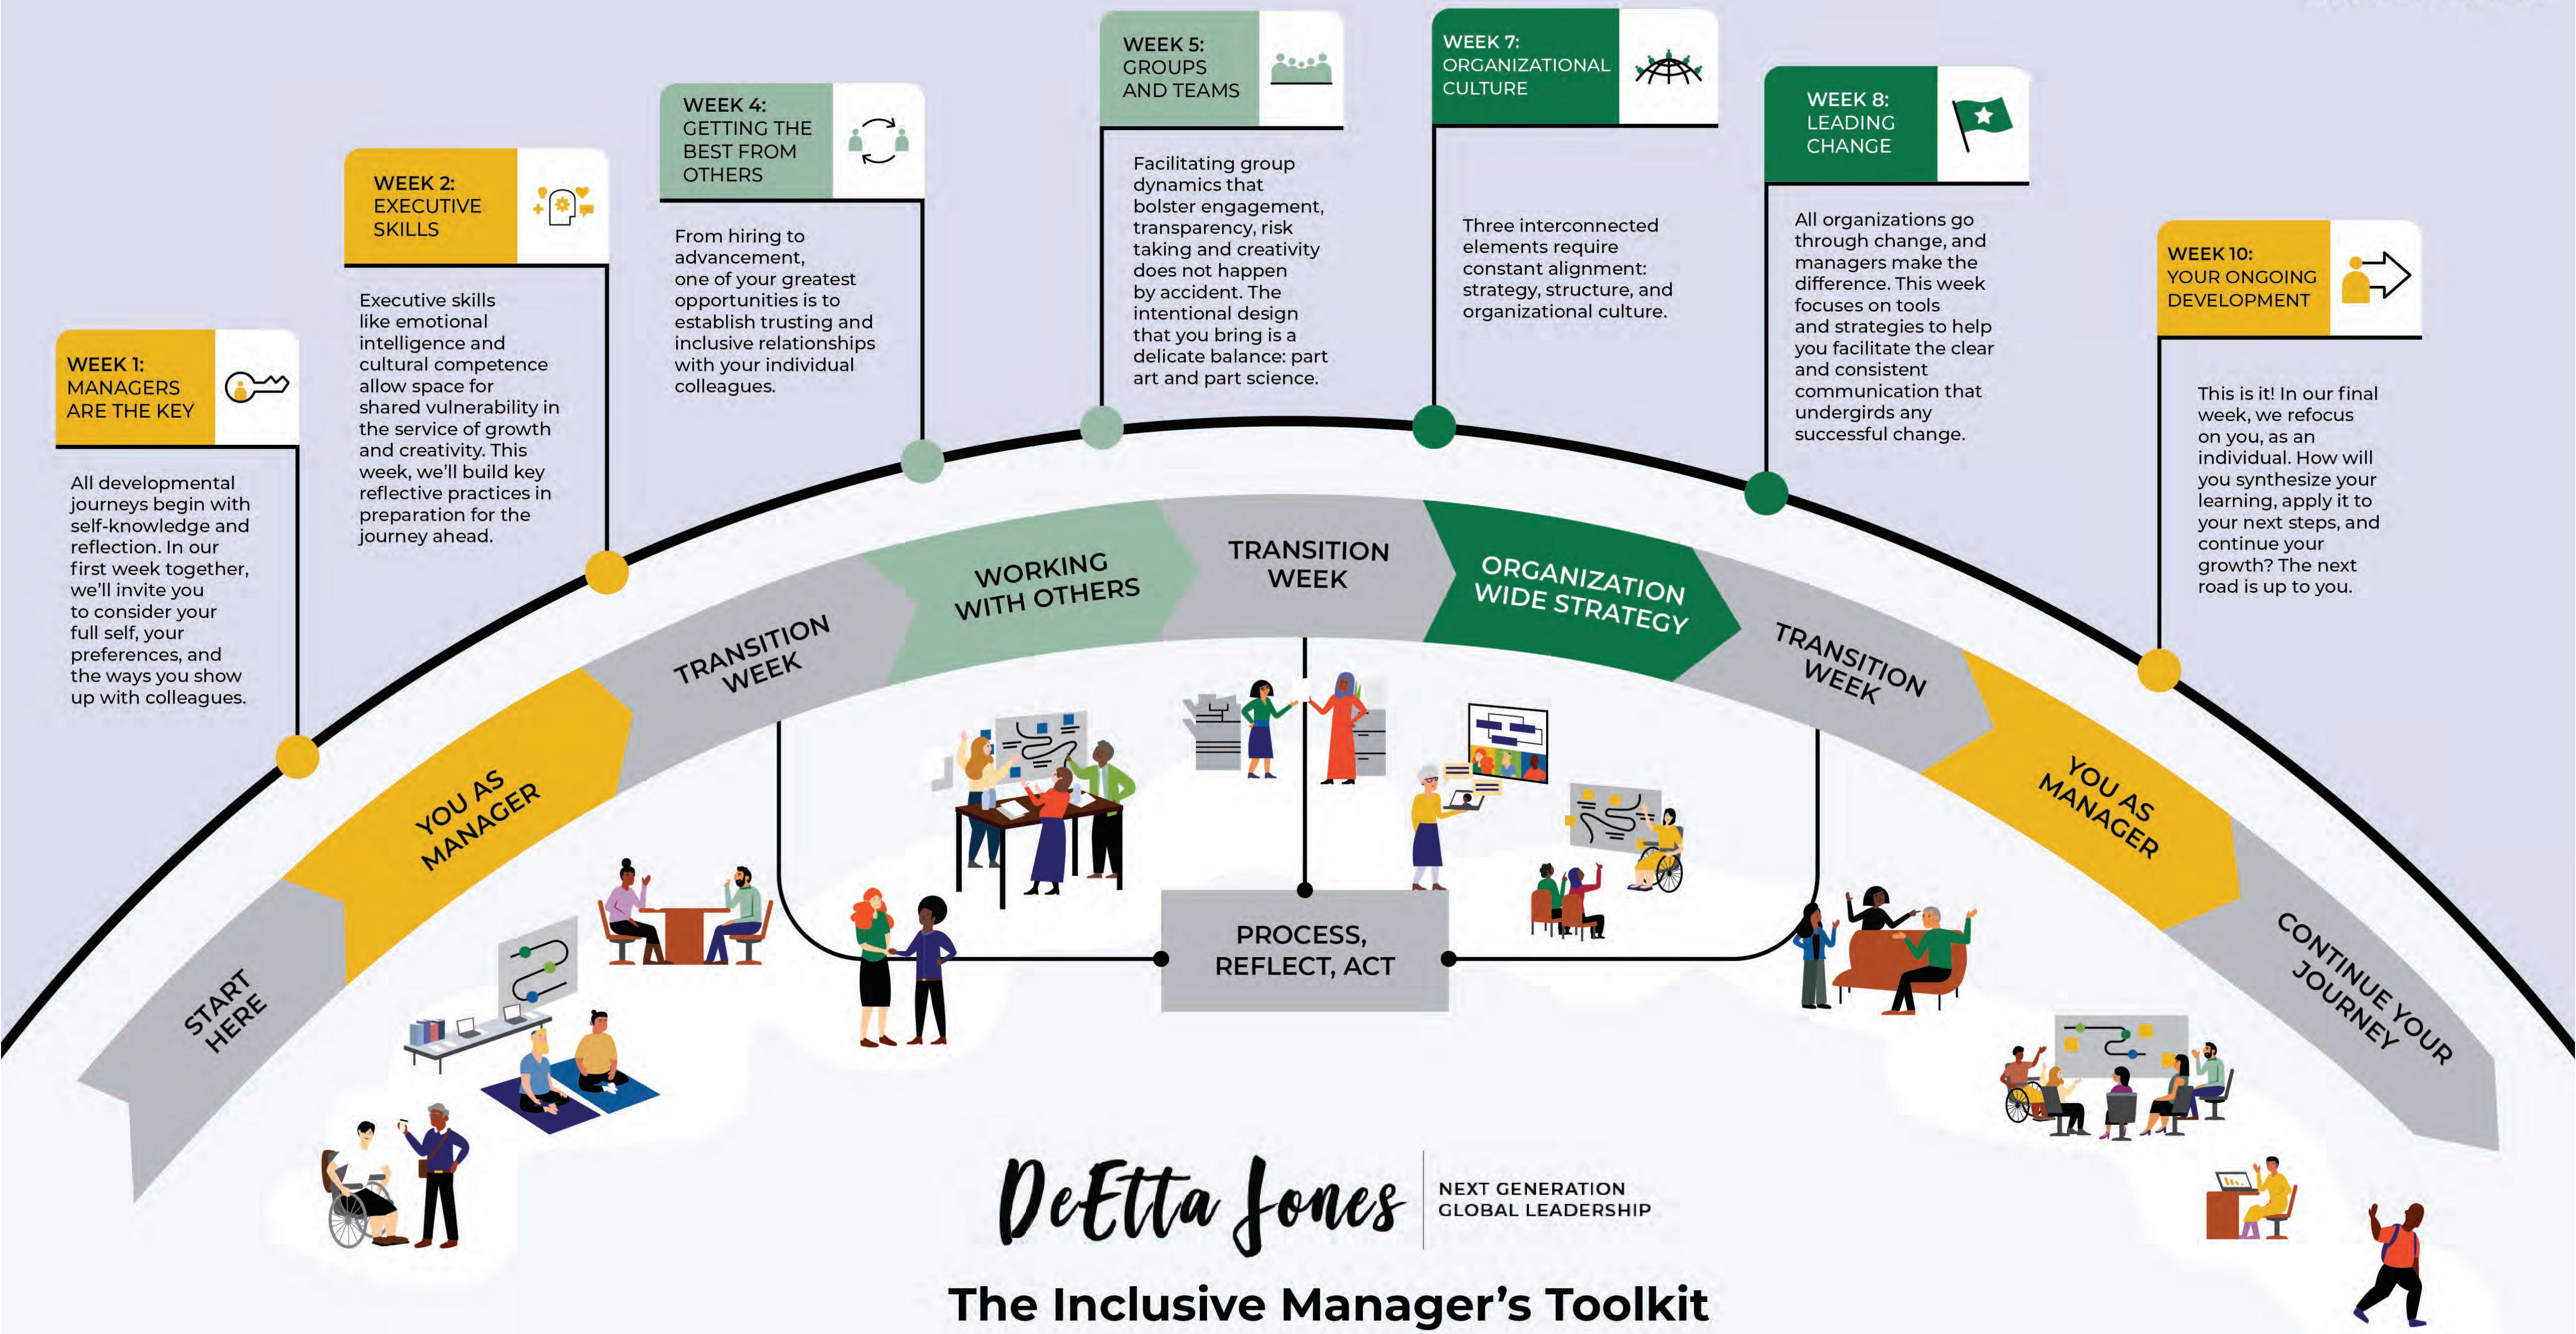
WEEK 1: MANAGERS ARE THE KEY

All developmental journeys begin with self-knowledge and reflection. In our first week together, we'll invite you to consider your full self, your preferences, and the ways you show up with colleagues.

WEEK 2: EXECUTIVE SKILLS

Executive skills like emotional intelligence and cultural competence allow space for shared vulnerability in the service of growth and creativity. This week, we'll build key reflective practices in preparation for the journey ahead.

WEEK 4: GETTING THE BEST FROM OTHERS

From hiring to advancement, one of your greatest opportunities is to establish trusting and inclusive relationships with your individual colleagues.

WEEK 5: GROUPS AND TEAMS

Facilitating group dynamics that bolster engagement, transparency, risk taking and creativity does not happen by accident. The intentional design that you bring is a delicate balance: part art and part science.

WEEK 7: ORGANIZATIONAL CULTURE

Three interconnected elements require constant alignment: strategy, structure, and organizational culture.

WEEK 8: LEADING CHANGE

All organizations go through change, and managers make the difference. This week focuses on tools and strategies to help you facilitate the clear and consistent communication that undergirds any successful change.

WEEK 10: YOUR ONGOING DEVELOPMENT

This is it! In our final week, we refocus on you, as an individual. How will you synthesize your learning, apply it to your next steps, and continue your growth? The next road is up to you.

START HERE

YOU AS MANAGER

TRANSITION WEEK

WORKING WITH OTHERS

TRANSITION WEEK

ORGANIZATION WIDE STRATEGY

TRANSITION WEEK

YOU AS MANAGER

CONTINUE YOUR JOURNEY

PROCESS, REFLECT, ACT

DeEtta Jones

NEXT GENERATION GLOBAL LEADERSHIP

The Inclusive Manager's Toolkit